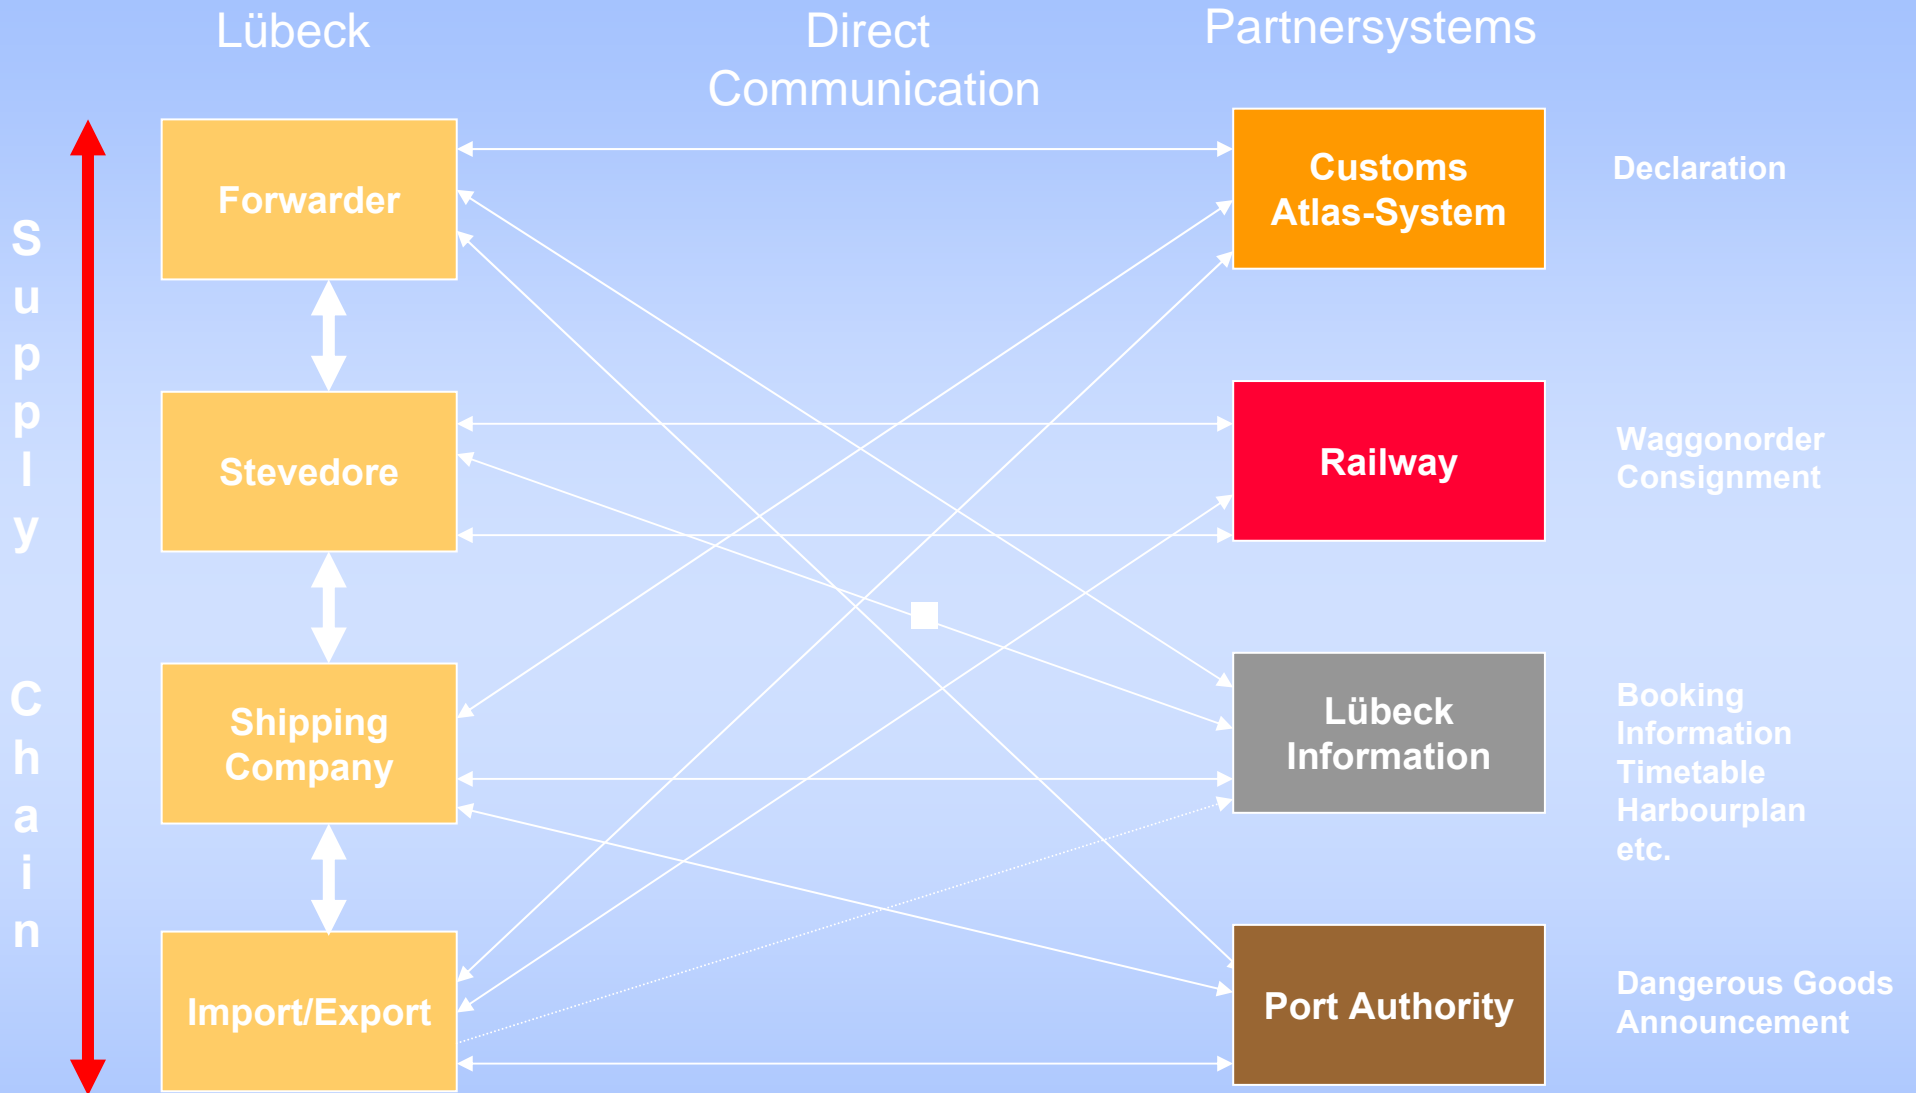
Lübeck

Direct Communication

Partnersystems

Supply Chain

Forwarder

Stevedore

Shipping Company

Import/Export

Customs Atlas-System

Declaration

Railway

Waggonorder Consignment

Lübeck Information

Booking Information Timetable Harbourplan etc.

Port Authority

Dangerous Goods Announcement